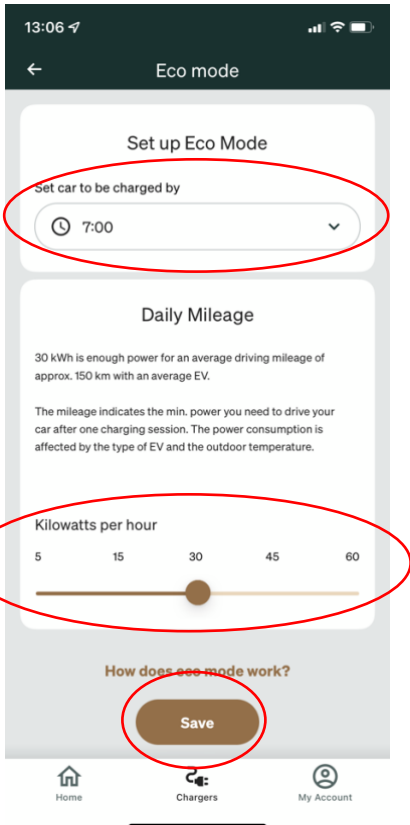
13:06

Eco mode

Set up Eco Mode

Set car to be charged by

7:00

Daily Mileage

30 kWh is enough power for an average driving mileage of approx. 150 km with an average EV.

The mileage indicates the min. power you need to drive your car after one charging session. The power consumption is affected by the type of EV and the outdoor temperature.

Kilowatts per hour

5 15 30 45 60

How does eco mode work?

Save

Home Chargers My Account